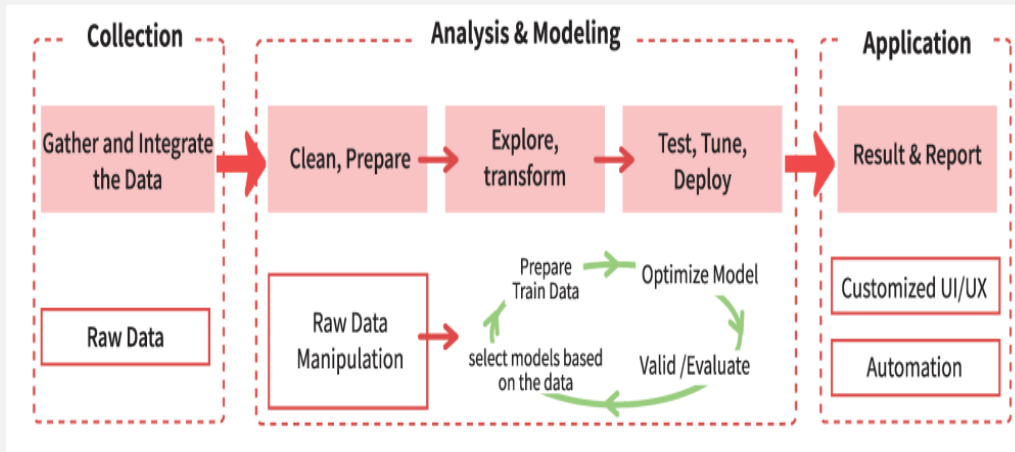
Collection

Gather and Integrate the Data

Raw Data

Analysis & Modeling

Clean, Prepare

Explore, transform

Test, Tune, Deploy

Raw Data Manipulation

Prepare Train Data

Optimize Model

Valid /Evaluate

select models based on the data

Application

Result & Report

Customized UI/UX

Automation